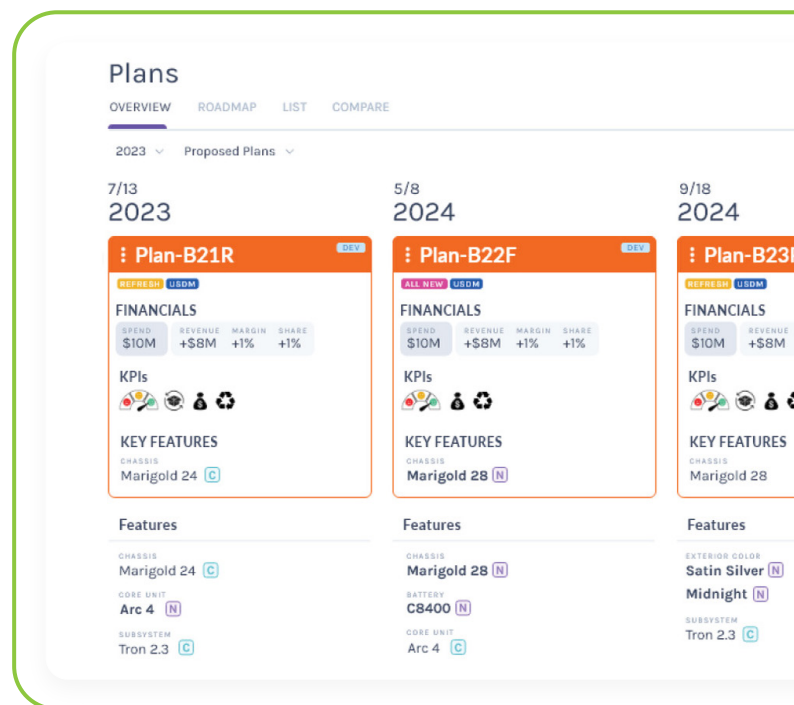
Plans

OVERVIEW ROADMAP LIST COMPARE

2023 Proposed Plans

7/13
2023

Plan-B21R DEV
REFRESH USDM
FINANCIALS

| SPEND | REVENUE | MARGIN | SHARE |
|---|---|---|---|
| $10M | +$8M | +1% | +1% |

KPIs

KEY FEATURES
CHASSIS
Marigold 24 C

Features
CHASSIS
Marigold 24 C
CORE UNIT
Arc 4 N
SUBSYSTEM
Tron 2.3 C

5/8
2024

Plan-B22F DEV
ALL NEW USDM
FINANCIALS

| SPEND | REVENUE | MARGIN | SHARE |
|---|---|---|---|
| $10M | +$8M | +1% | +1% |

KPIs

KEY FEATURES
CHASSIS
Marigold 28 N

Features
CHASSIS
Marigold 28 N
BATTERY
C8400 N
CORE UNIT
Arc 4 C

9/18
2024

Plan-B23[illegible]
REFRESH USDM
FINANCIALS

| SPEND | REVENUE |
|---|---|
| $10M | +$8M |

KPIs

KEY FEATURES
CHASSIS
Marigold 28

Features
EXTERIOR COLOR
Satin Silver N
Midnight N
SUBSYSTEM
Tron 2.3 C